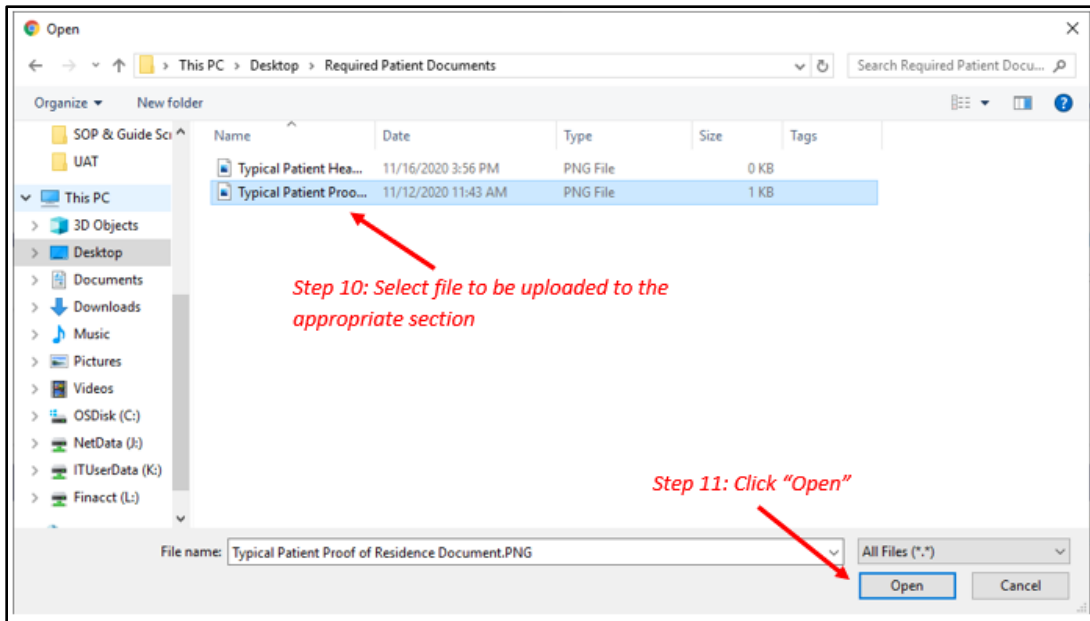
Open

> This PC > Desktop > Required Patient Documents

Search Required Patient Docu...

Organize ▾ New folder

SOP & Guide Sc
UAT
This PC
3D Objects
Desktop
Documents
Downloads
Music
Pictures
Videos
OSDisk (C:)
NetData (J:)
ITUserData (K:)
Finacct (L:)

| Name | Date | Type | Size | Tags |
|---|---|---|---|---|
| Typical Patient Hea... | 11/16/2020 3:56 PM | PNG File | 0 KB | |
| Typical Patient Proo... | 11/12/2020 11:43 AM | PNG File | 1 KB | |

Step 10: Select file to be uploaded to the appropriate section

Step 11: Click "Open"

File name: Typical Patient Proof of Residence Document.PNG

All Files (*.*)

Open

Cancel